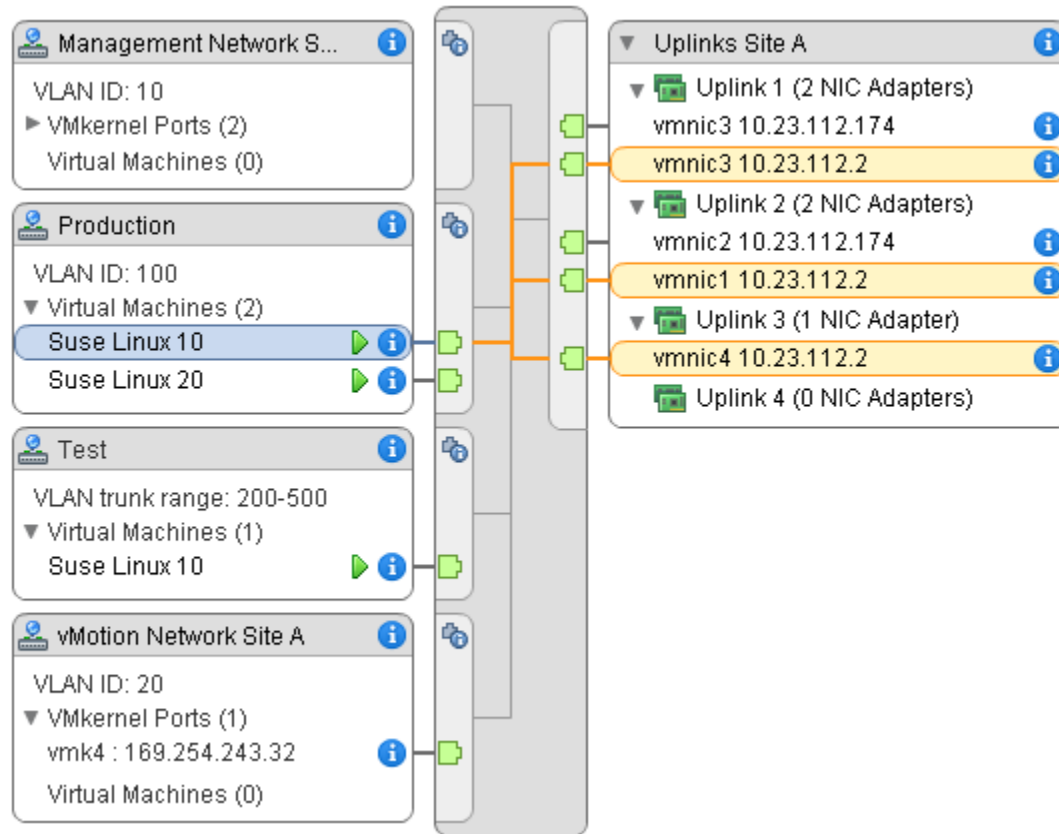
Management Network S...

VLAN ID: 10
VMkernel Ports (2)
Virtual Machines (0)

Production

VLAN ID: 100
Virtual Machines (2)
Suse Linux 10
Suse Linux 20

Test

VLAN trunk range: 200-500
Virtual Machines (1)
Suse Linux 10

vMotion Network Site A

VLAN ID: 20
VMkernel Ports (1)
vmk4 : 169.254.243.32
Virtual Machines (0)

Uplinks Site A

Uplink 1 (2 NIC Adapters)
vmnic3 10.23.112.174
vmnic3 10.23.112.2
Uplink 2 (2 NIC Adapters)
vmnic2 10.23.112.174
vmnic1 10.23.112.2
Uplink 3 (1 NIC Adapter)
vmnic4 10.23.112.2
Uplink 4 (0 NIC Adapters)